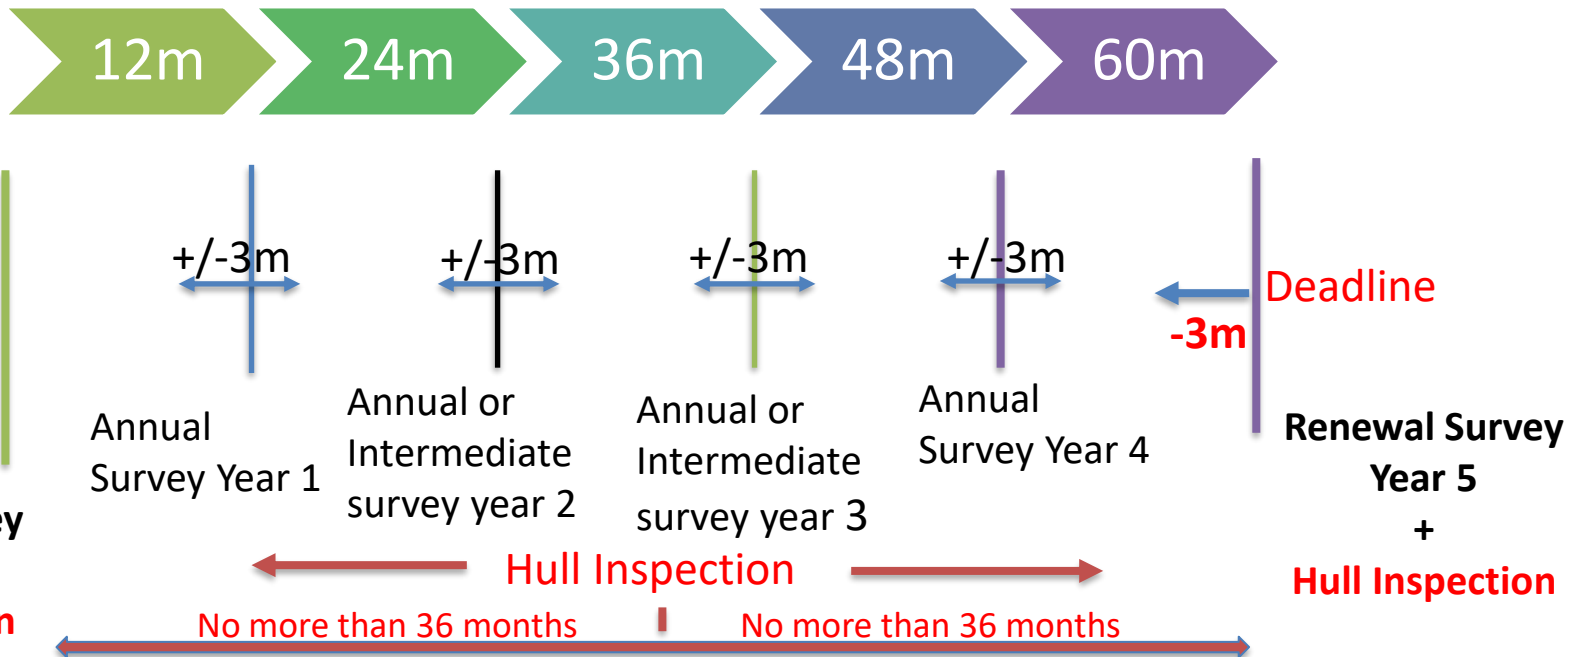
12m
24m
36m
48m
60m

+/-3m
+/-3m
+/-3m
+/-3m

Deadline
-3m

ey

n

Annual Survey Year 1

Annual or Intermediate survey year 2

Annual or Intermediate survey year 3

Annual Survey Year 4

Renewal Survey Year 5
+
Hull Inspection

Hull Inspection

No more than 36 months
No more than 36 months